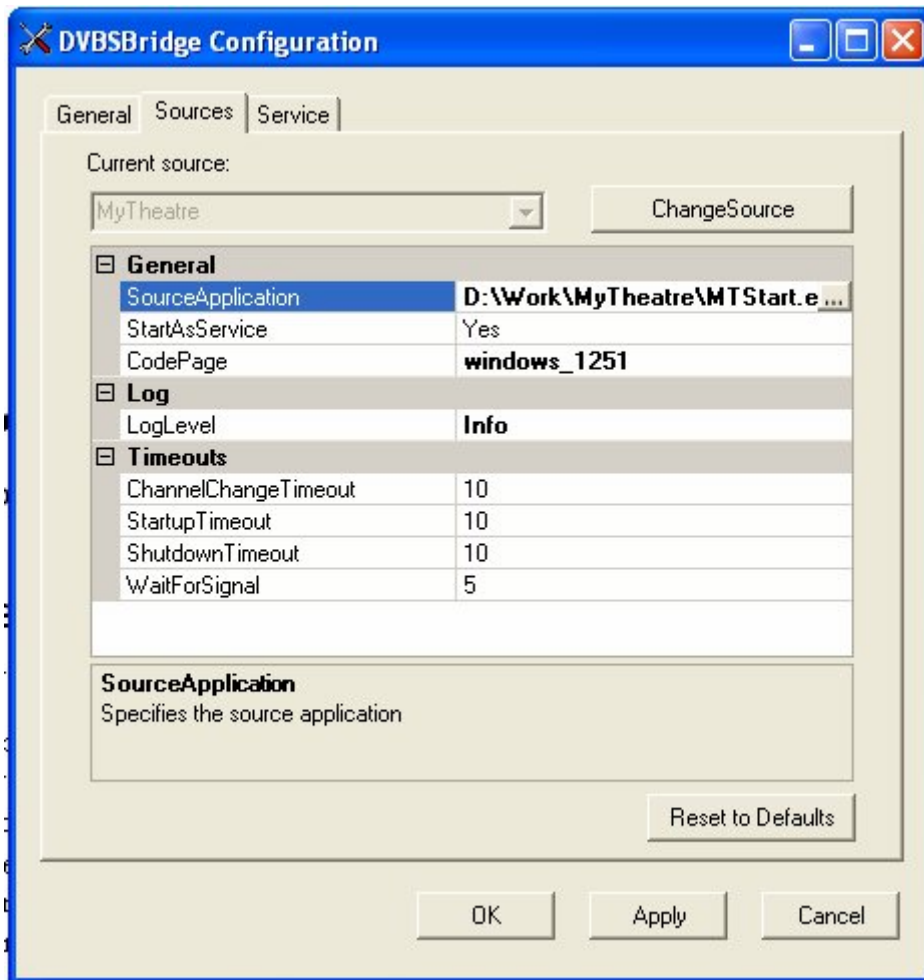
DVBSBridge Configuration

General | Sources | Service

Current source:

MyTheatre

ChangeSource

⊟ General

| | |
|---|---|
| SourceApplication | D:\Work\MyTheatre\MTStart.e ... |
| StartAsService | Yes |
| CodePage | windows_1251 |

⊟ Log

| | |
|---|---|
| LogLevel | Info |

⊟ Timeouts

| | |
|---|---|
| ChannelChangeTimeout | 10 |
| StartupTimeout | 10 |
| ShutdownTimeout | 10 |
| WaitForSignal | 5 |

SourceApplication
Specifies the source application

Reset to Defaults

OK | Apply | Cancel